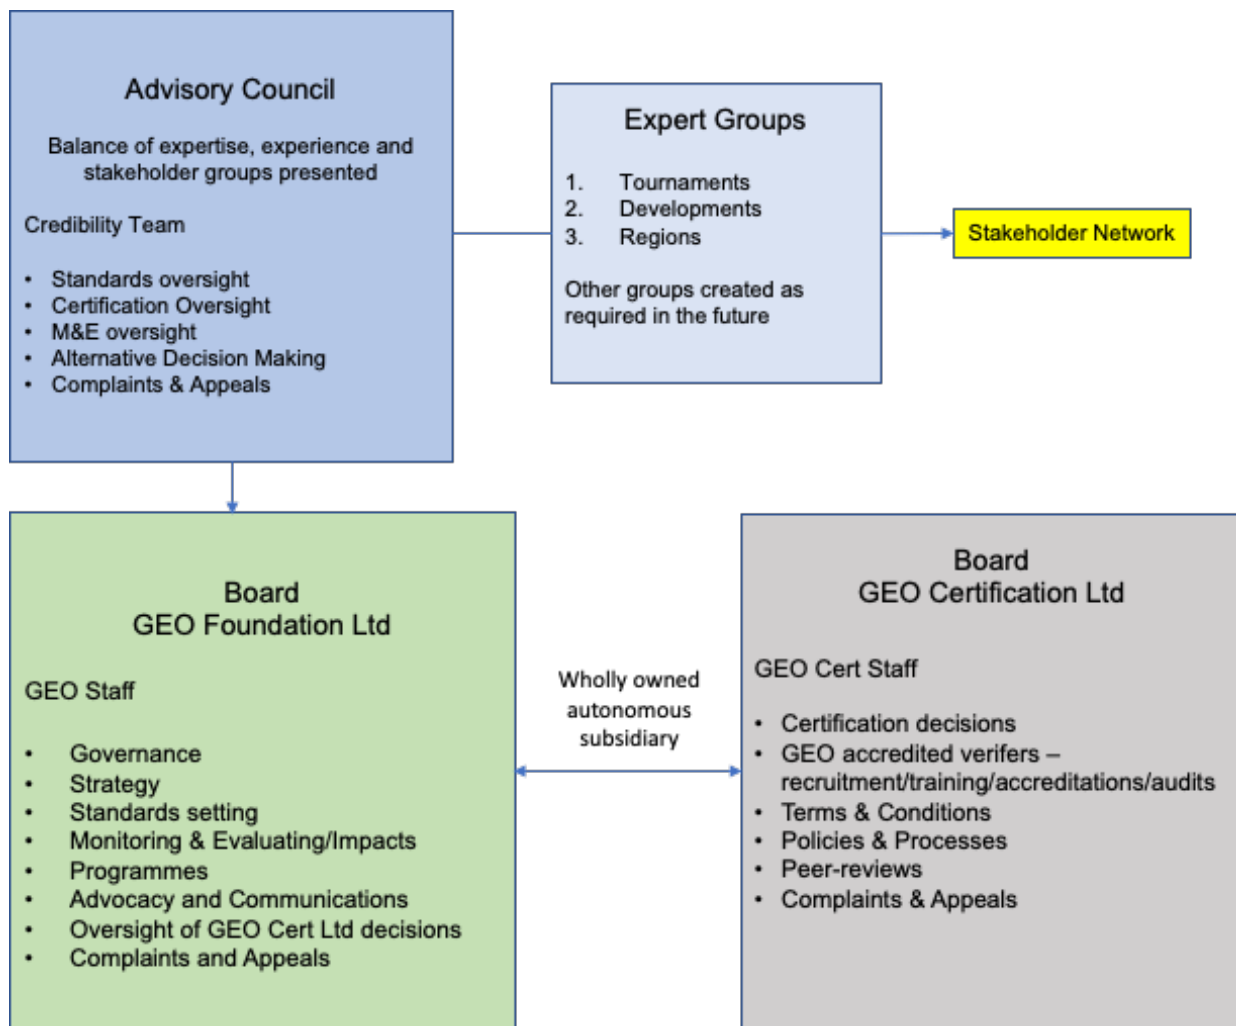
Advisory Council

Balance of expertise, experience and stakeholder groups presented

Credibility Team

- Standards oversight
- Certification Oversight
- M&E oversight
- Alternative Decision Making
- Complaints & Appeals

Expert Groups

1. Tournaments
2. Developments
3. Regions

Other groups created as required in the future

Stakeholder Network

Board
GEO Foundation Ltd

GEO Staff

- Governance
- Strategy
- Standards setting
- Monitoring & Evaluating/Impacts
- Programmes
- Advocacy and Communications
- Oversight of GEO Cert Ltd decisions
- Complaints and Appeals

Wholly owned autonomous subsidiary

Board
GEO Certification Ltd

GEO Cert Staff

- Certification decisions
- GEO accredited verifers – recruitment/training/accreditations/audits
- Terms & Conditions
- Policies & Processes
- Peer-reviews
- Complaints & Appeals